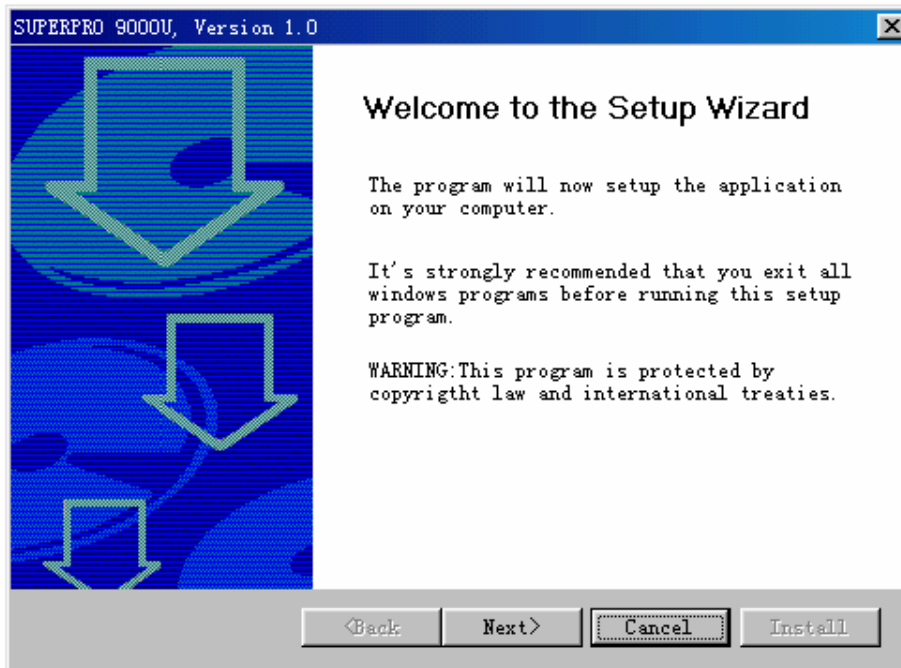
SUPERPRO 9000U, Version 1.0

Welcome to the Setup Wizard

The program will now setup the application on your computer.

It's strongly recommended that you exit all windows programs before running this setup program.

WARNING:This program is protected by copyrigtht law and international treaties.

<Back
Next>
Cancel
Install